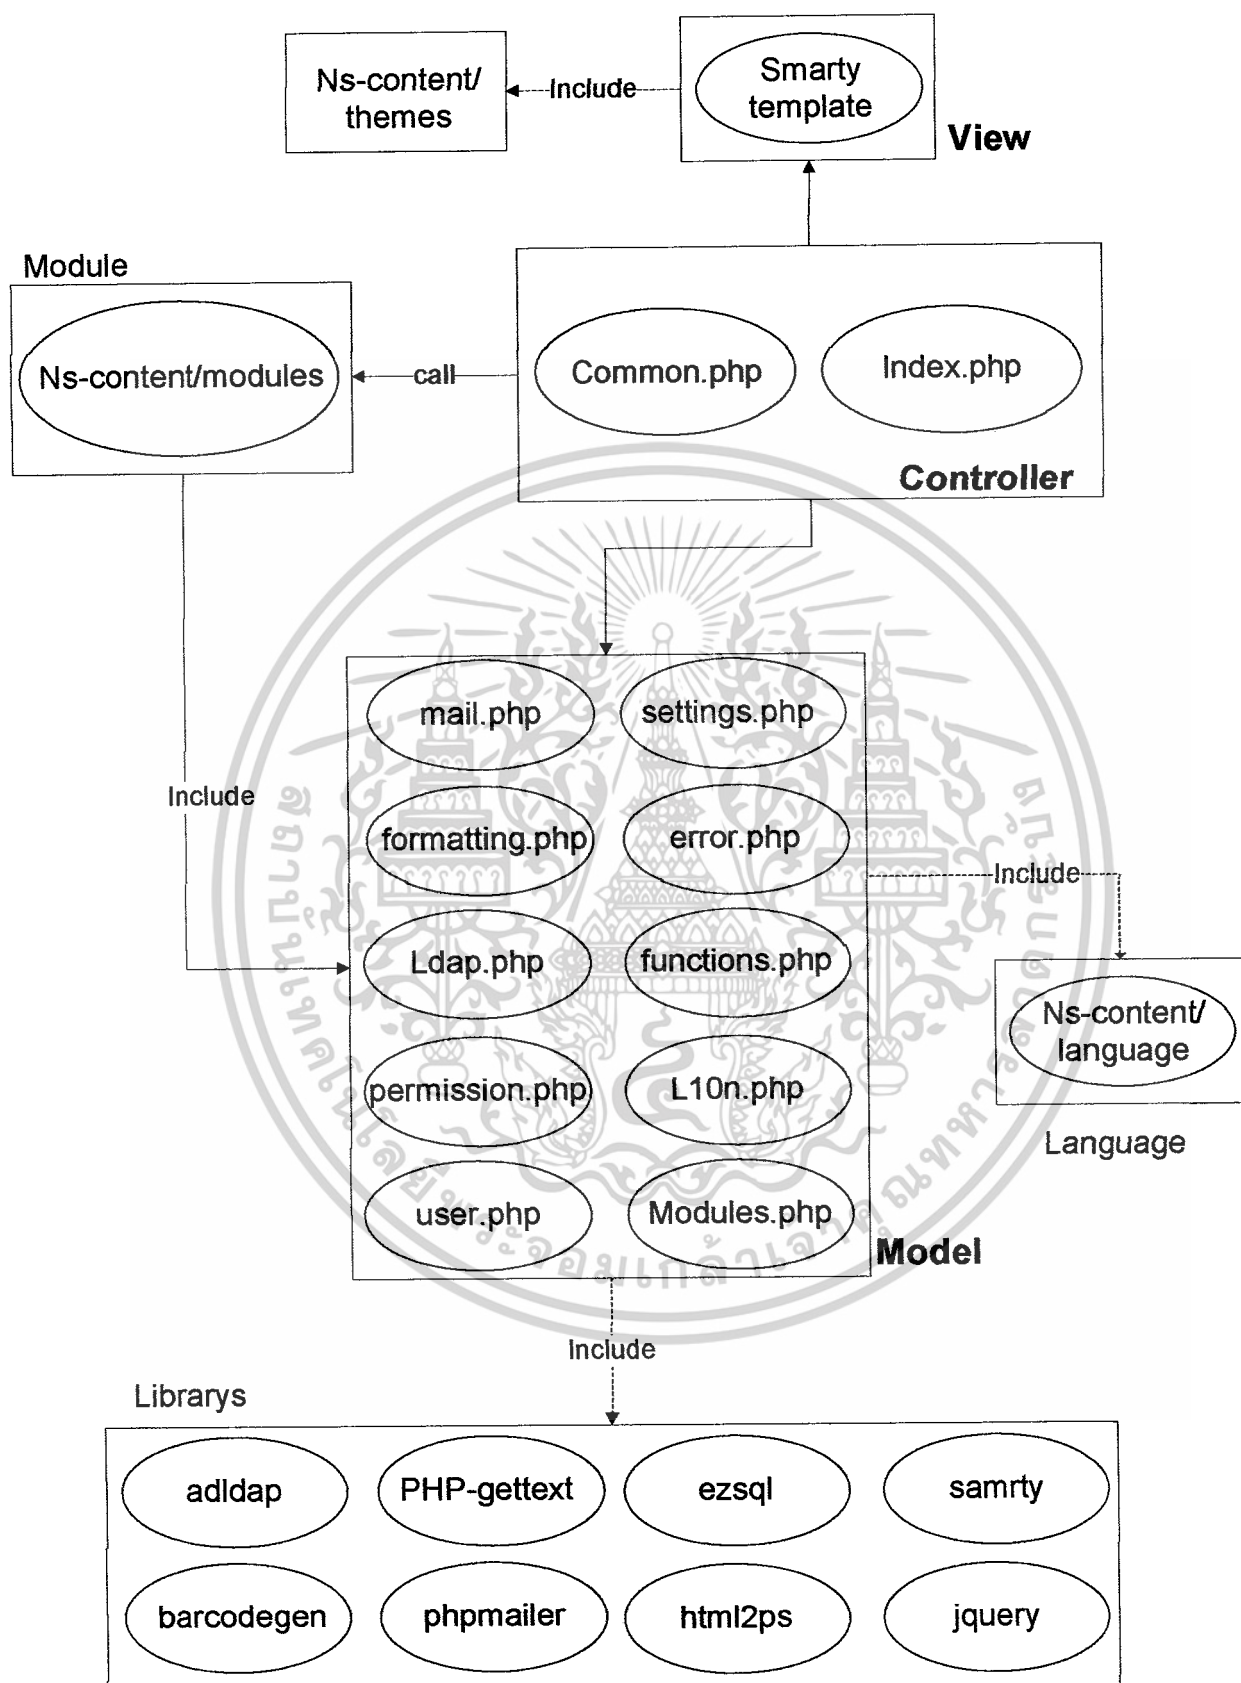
Ns-content/ themes

Include

Smarty template

View

Module

Ns-content/modules

call

Common.php

Index.php

Controller

Include

mail.php

settings.php

formatting.php

error.php

Include

Ldap.php

functions.php

Ns-content/ language

permission.php

L10n.php

Language

user.php

Modules.php

Model

Include

Librarys

adldap

PHP-gettext

ezsql

samrty

barcodegen

phpmailer

html2ps

jquery